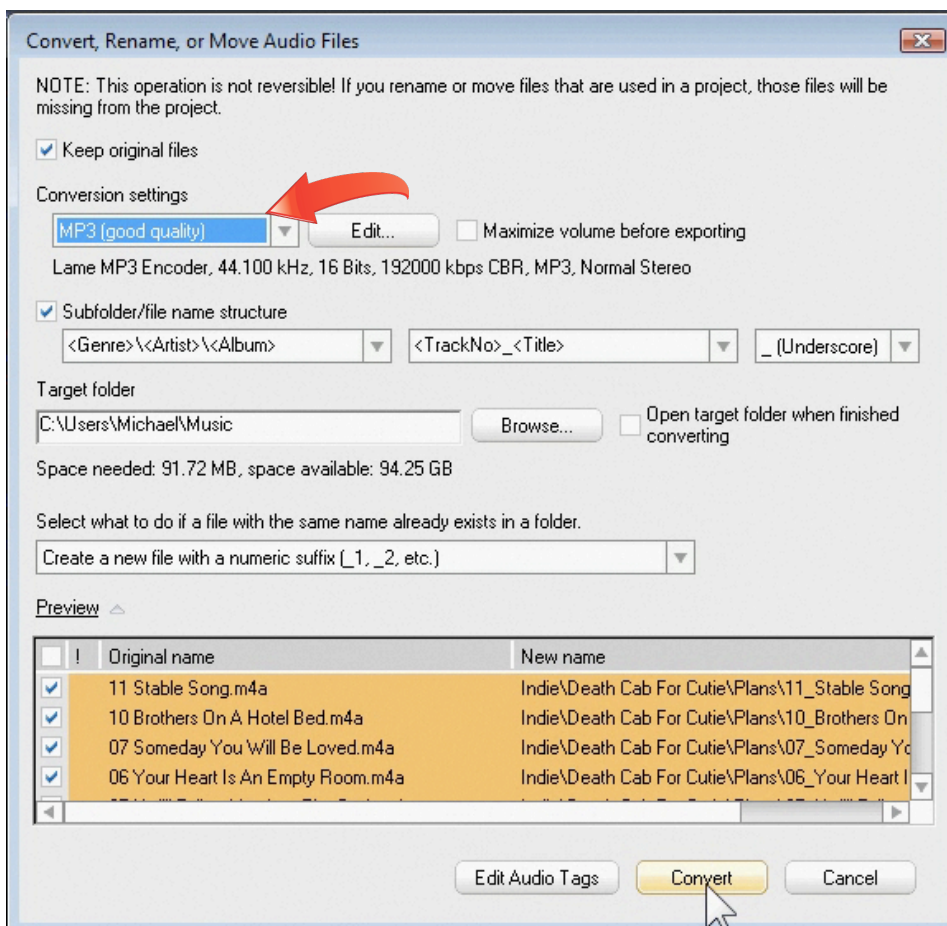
Convert, Rename, or Move Audio Files

NOTE: This operation is not reversible! If you rename or move files that are used in a project, those files will be missing from the project.

Keep original files

Conversion settings

MP3 (good quality)

Edit...

Maximize volume before exporting

Lame MP3 Encoder, 44.100 kHz, 16 Bits, 192000 kbps CBR, MP3, Normal Stereo

Subfolder/file name structure

<Genre>\<Artist>\<Album>

<TrackNo>_<Title>

_ (Underscore)

Target folder

C:\Users\Michael\Music

Browse...

Open target folder when finished converting

Space needed: 91.72 MB, space available: 94.25 GB

Select what to do if a file with the same name already exists in a folder.

Create a new file with a numeric suffix (_1, _2, etc.)

Preview

| | ! | Original name | New name |
|---|---|---|---|
| ✓ | | 11 Stable Song.m4a | Indie\Death Cab For Cutie\Plans\11_Stable Song |
| ✓ | | 10 Brothers On A Hotel Bed.m4a | Indie\Death Cab For Cutie\Plans\10_Brothers On |
| ✓ | | 07 Someday You Will Be Loved.m4a | Indie\Death Cab For Cutie\Plans\07_Someday Yo |
| ✓ | | 06 Your Heart Is An Empty Room.m4a | Indie\Death Cab For Cutie\Plans\06_Your Heart I |
| | | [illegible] | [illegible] |

Edit Audio Tags

Convert

Cancel